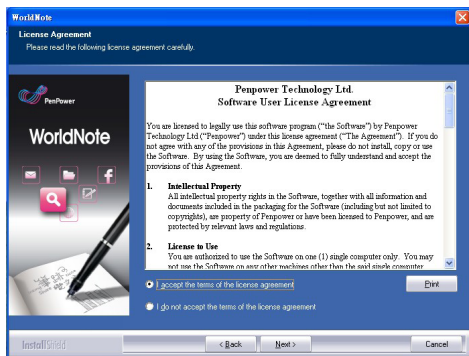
WorldNote

License Agreement
Please read the following license agreement carefully.

PenPower

WorldNote

Penpower Technology Ltd.
Software User License Agreement

You are licensed to legally use this software program ("the Software") by Penpower Technology Ltd ("Penpower") under this license agreement ("The Agreement"). If you do not agree with any of the provisions in this Agreement, please do not install, copy or use the Software. By using the Software, you are deemed to fully understand and accept the provisions of this Agreement.

1. Intellectual Property
All intellectual property rights in the Software, together with all information and documents included in the packaging for the Software (including but not limited to copyrights), are property of Penpower or have been licensed to Penpower, and are protected by relevant laws and regulations.

2. License to Use
You are authorized to use the Software on one (1) single computer only. You may not use the Software on any other machines other than the said single computer

I accept the terms of the license agreement

Print

I do not accept the terms of the license agreement

InstallShield

< Back

Next >

Cancel